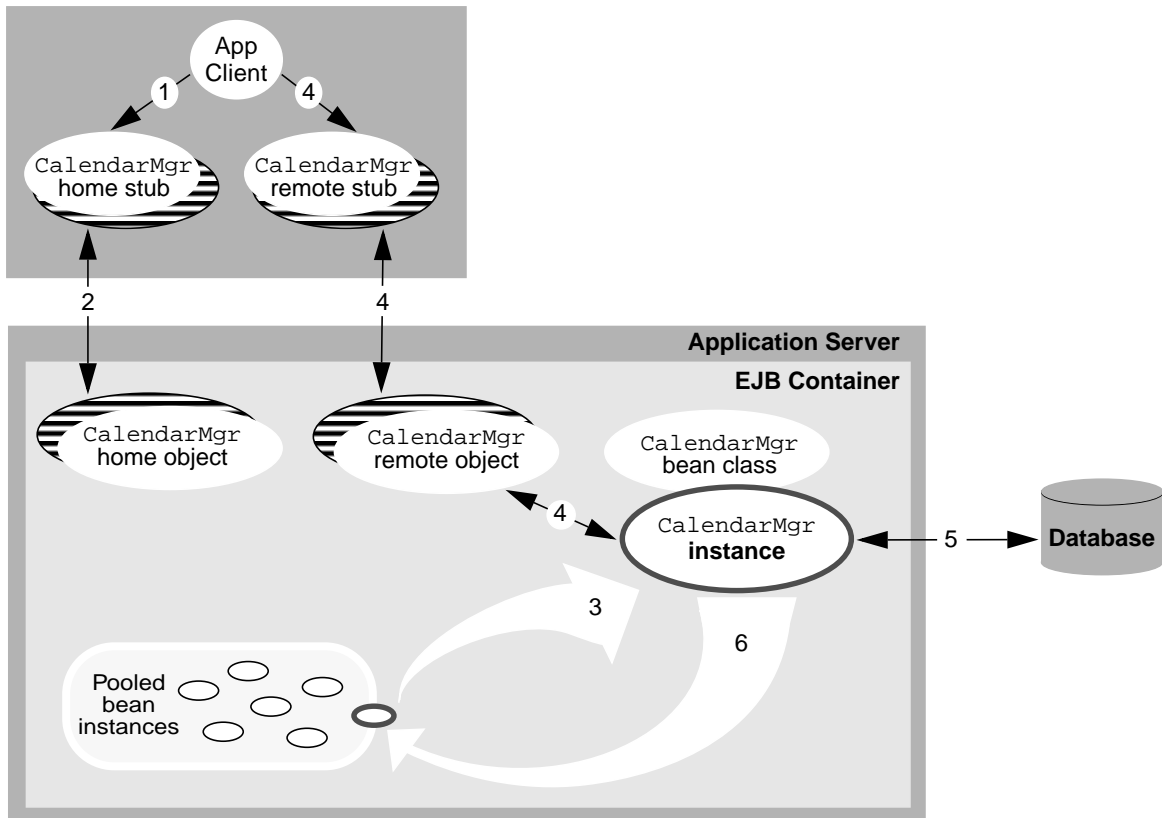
App Client

1

4

CalendarMgr home stub

CalendarMgr remote stub

2

4

Application Server

EJB Container

CalendarMgr home object

CalendarMgr remote object

CalendarMgr bean class

4

CalendarMgr instance

5

Database

3

6

Pooled bean instances